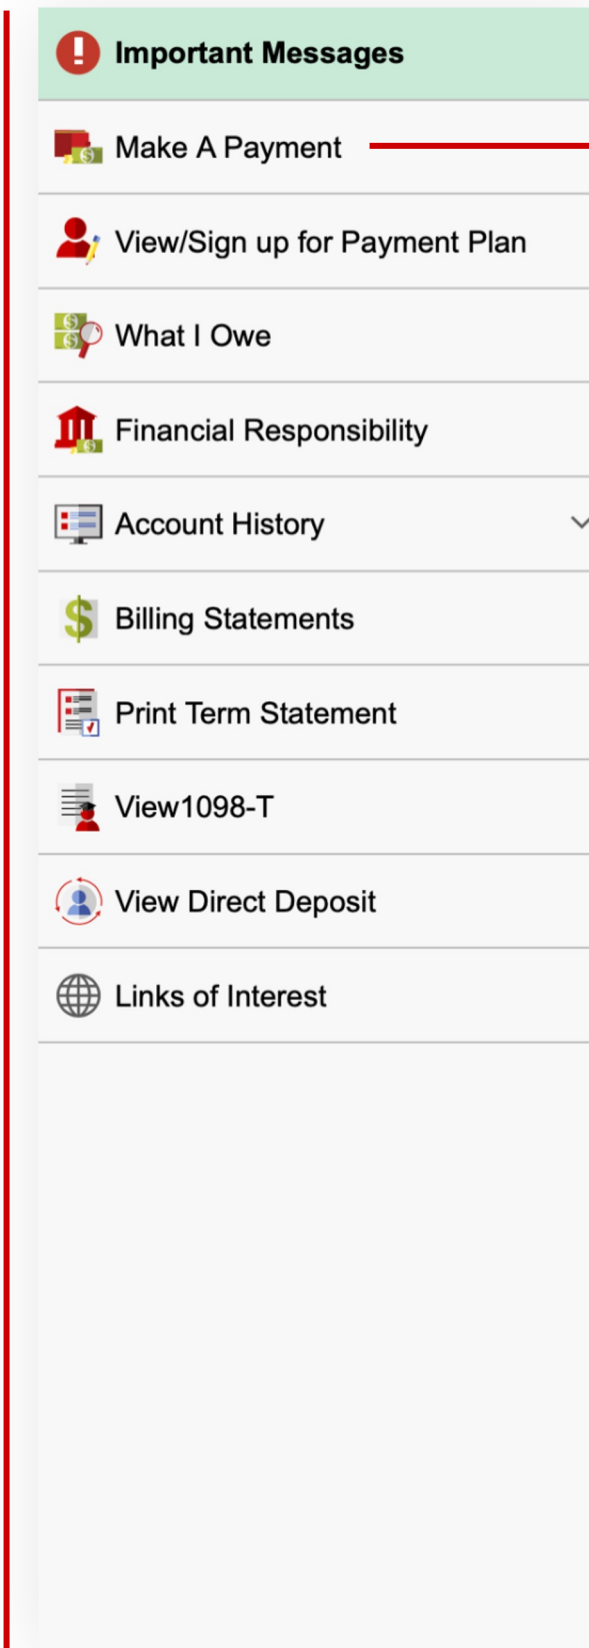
Important Messages

Make A Payment

View/Sign up for Payment Plan

What I Owe

Financial Responsibility

Account History

Billing Statements

Print Term Statement

View1098-T

View Direct Deposit

Links of Interest